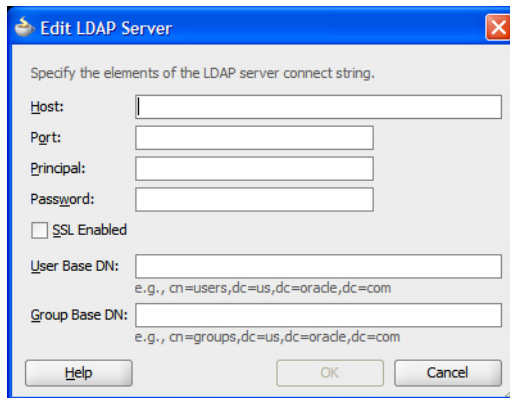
Edit LDAP Server

Specify the elements of the LDAP server connect string.

Host:

Port:

Principal:

Password:

SSL Enabled

User Base DN:

e.g., cn=users,dc=us,dc=oracle,dc=com

Group Base DN:

e.g., cn=groups,dc=us,dc=oracle,dc=com

Help

OK

Cancel